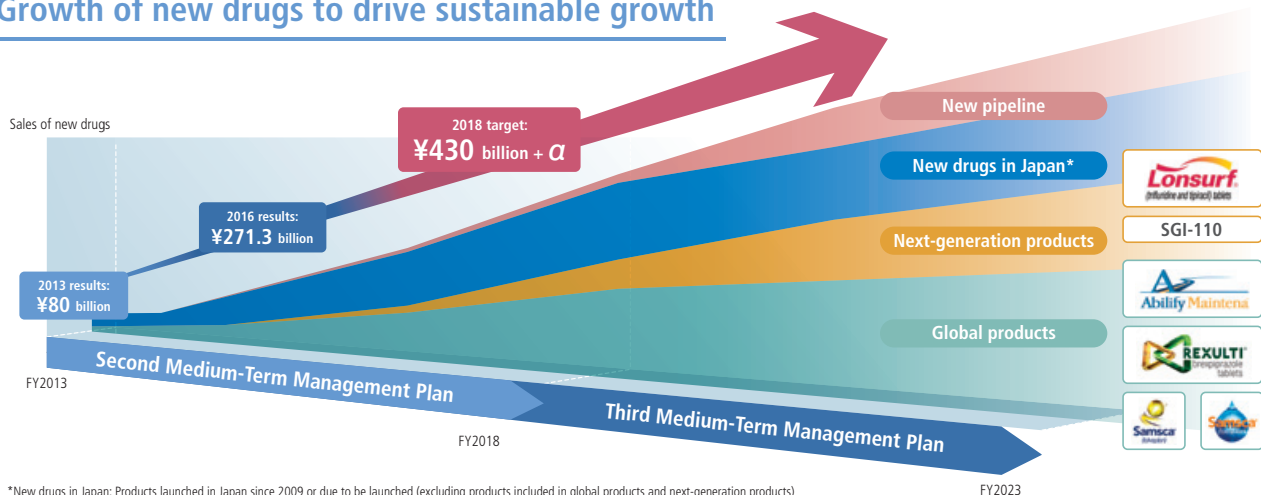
Growth of new drugs to drive sustainable growth

Sales of new drugs

2018 target:
¥430 billion + $\alpha$

2016 results:
¥271.3 billion

2013 results:
¥80 billion

New pipeline

New drugs in Japan*

Lonsurf
(trifluridine and tipiracil) tablets

Next-generation products

SGI-110

Abilify Maintena

Global products

REXULTI
brexpiprazole tablets

Samsca

Samsca

FY2013

Second Medium-Term Management Plan

FY2018

Third Medium-Term Management Plan

FY2023

*New drugs in Japan: Products launched in Japan since 2009 or due to be launched (excluding products included in global products and next-generation products)